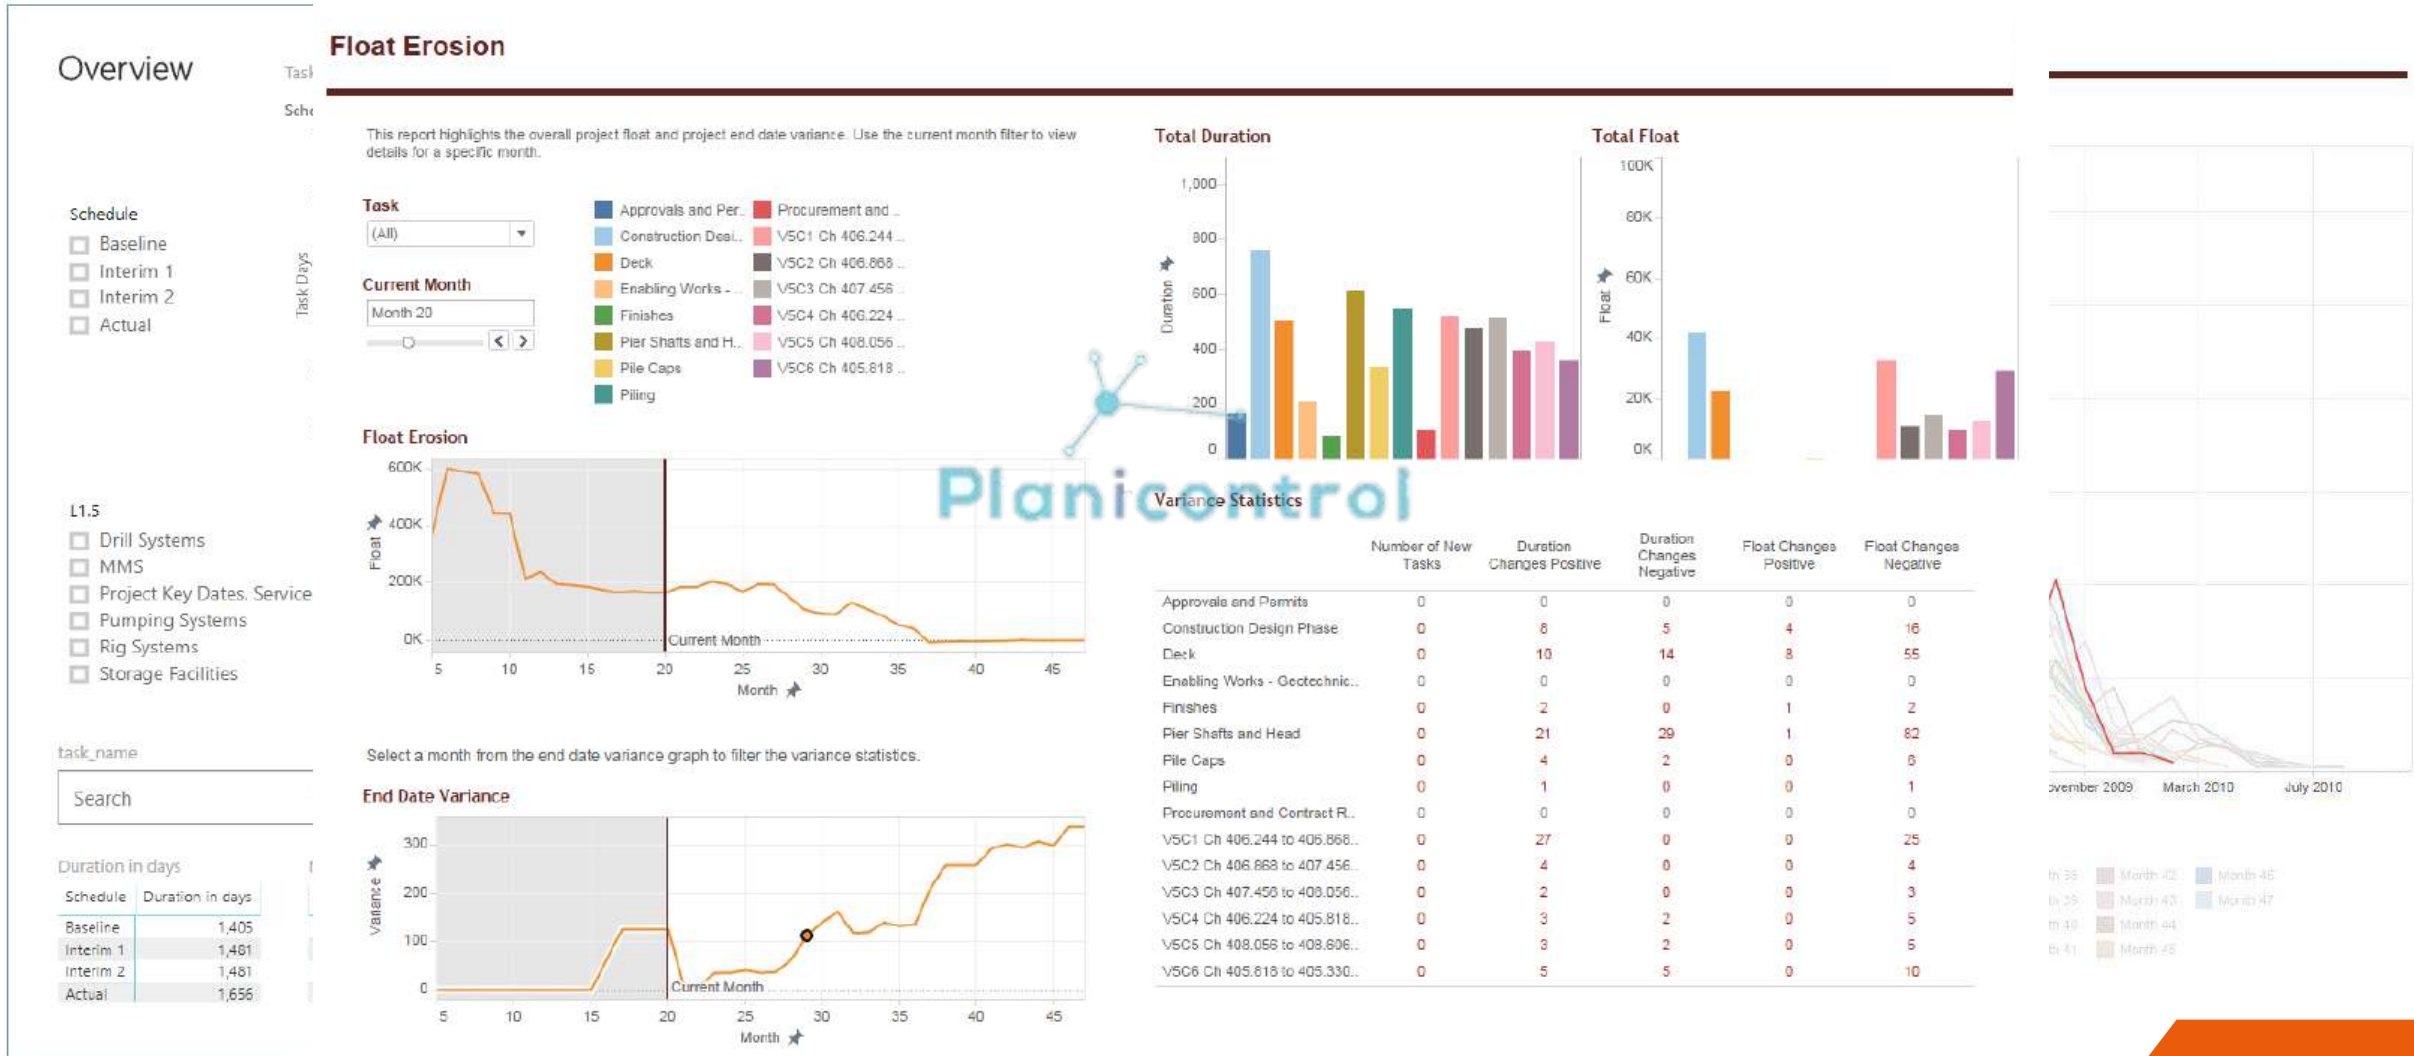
Overview

Task

Sche

Schedule
Baseline
Interim 1
Interim 2
Actual

Task Days

L1.5
Drill Systems
MMS
Project Key Dates. Service
Pumping Systems
Rig Systems
Storage Facilities

task_name
Search

Duration in days

| Schedule | Duration in days |
|---|---|
| Baseline | 1,405 |
| Interim 1 | 1,481 |
| Interim 2 | 1,481 |
| Actual | 1,656 |

Float Erosion

This report highlights the overall project float and project end date variance. Use the current month filter to view details for a specific month.

Task
(All)

Current Month
Month 20

Approvals and Per..
Construction Desi..
Deck
Enabling Works - ..
Finishes
Pier Shafts and H..
Pile Caps
Piling
Procurement and ..
V5C1 Ch 406.244 ..
V5C2 Ch 406.868 ..
V5C3 Ch 407.456 ..
V5C4 Ch 406.224 ..
V5C5 Ch 408.056 ..
V5C6 Ch 405.818 ..

Float Erosion
600K
400K
200K
0K
Float
Current Month
5 10 15 20 25 30 35 40 45
Month

Select a month from the end date variance graph to filter the variance statistics.

End Date Variance
300
200
100
0
Variance
Current Month
5 10 15 20 25 30 35 40 45
Month

Total Duration
1,000
800
600
400
200
0
Duration

Total Float
100K
80K
60K
40K
20K
0K
Float

Planicontrol

Variance Statistics

| | Number of New Tasks | Duration Changes Positive | Duration Changes Negative | Float Changes Positive | Float Changes Negative |
|---|---|---|---|---|---|
| Approvals and Permits | 0 | 0 | 0 | 0 | 0 |
| Construction Design Phase | 0 | 6 | 5 | 4 | 16 |
| Deck | 0 | 10 | 14 | 8 | 55 |
| Enabling Works - Geotechnic.. | 0 | 0 | 0 | 0 | 0 |
| Finishes | 0 | 2 | 0 | 1 | 2 |
| Pier Shafts and Head | 0 | 21 | 29 | 1 | 82 |
| Pile Caps | 0 | 4 | 2 | 0 | 6 |
| Piling | 0 | 1 | 0 | 0 | 1 |
| Procurement and Contract R.. | 0 | 0 | 0 | 0 | 0 |
| V5C1 Ch 406.244 to 405.866.. | 0 | 27 | 0 | 0 | 25 |
| V5C2 Ch 406.868 to 407.456.. | 0 | 4 | 0 | 0 | 4 |
| V5C3 Ch 407.456 to 408.056.. | 0 | 2 | 0 | 0 | 3 |
| V5C4 Ch 406.224 to 405.818.. | 0 | 3 | 2 | 0 | 5 |
| V5C5 Ch 408.056 to 408.606.. | 0 | 3 | 2 | 0 | 5 |
| V5C6 Ch 405.818 to 405.330.. | 0 | 5 | 5 | 0 | 10 |

ovember 2009 March 2010 July 2010

Month 42 Month 46
Month 43 Month 47
Month 44
Month 45